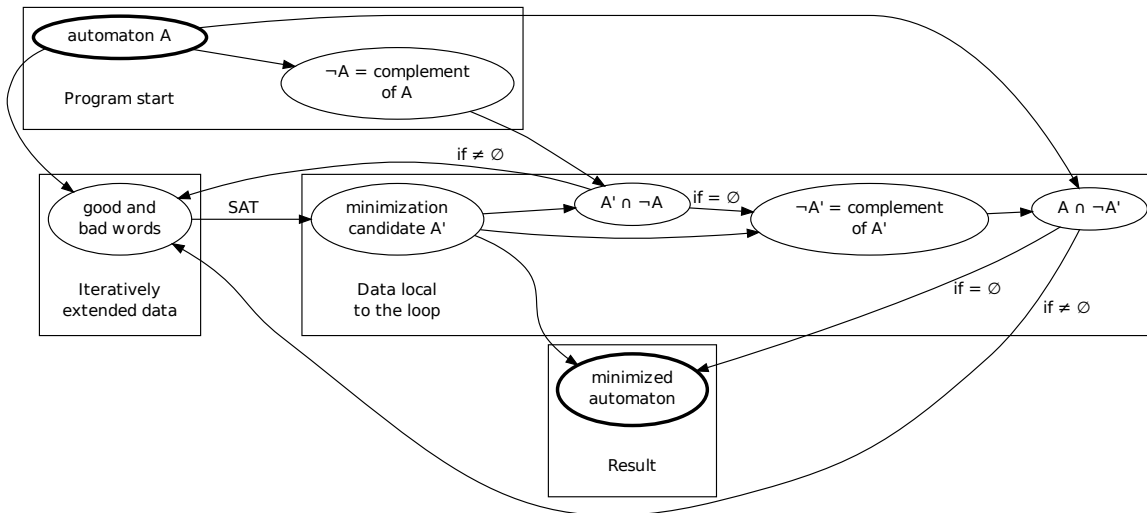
automaton A

¬A = complement of A

Program start

if ≠ ∅

good and bad words

SAT

minimization candidate A'

A' ∩ ¬A

if = ∅

¬A' = complement of A'

A ∩ ¬A'

Iteratively extended data

Data local to the loop

if = ∅

if ≠ ∅

minimized automaton

Result